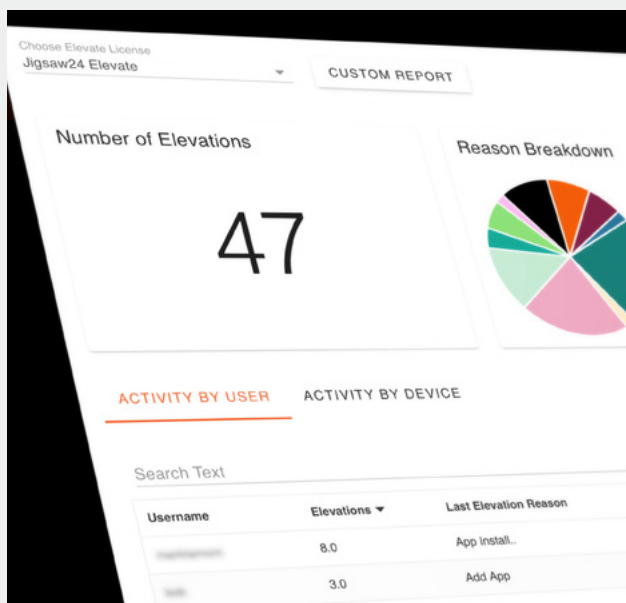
Choose Elevate License
Jigsaw24 Elevate

CUSTOM REPORT

Number of Elevations

47

Reason Breakdown

ACTIVITY BY USER

ACTIVITY BY DEVICE

Search Text

| Username | Elevations ▾ | Last Elevation Reason |
|---|---|---|
| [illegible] | 8.0 | App Install.. |
| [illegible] | 3.0 | Add App |